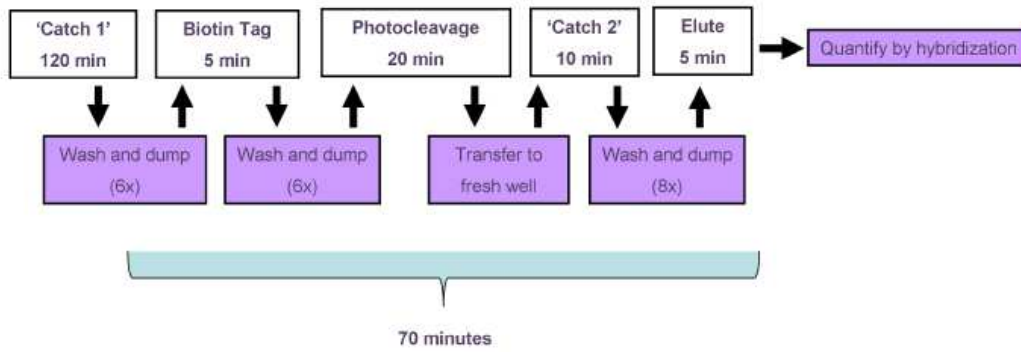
'Catch 1'
120 min

Biotin Tag
5 min

Photocleavage
20 min

'Catch 2'
10 min

Elute
5 min

Quantify by hybridization

Wash and dump
(6x)

Wash and dump
(6x)

Transfer to
fresh well

Wash and dump
(8x)

70 minutes